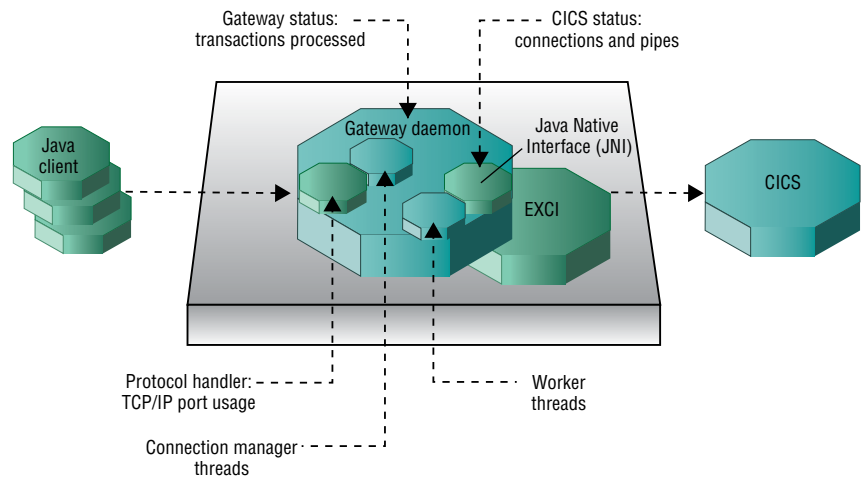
Gateway status: transactions processed

CICS status: connections and pipes

Java client

Gateway daemon

Java Native Interface (JNI)

EXCI

CICS

Protocol handler: TCP/IP port usage

Worker threads

Connection manager threads